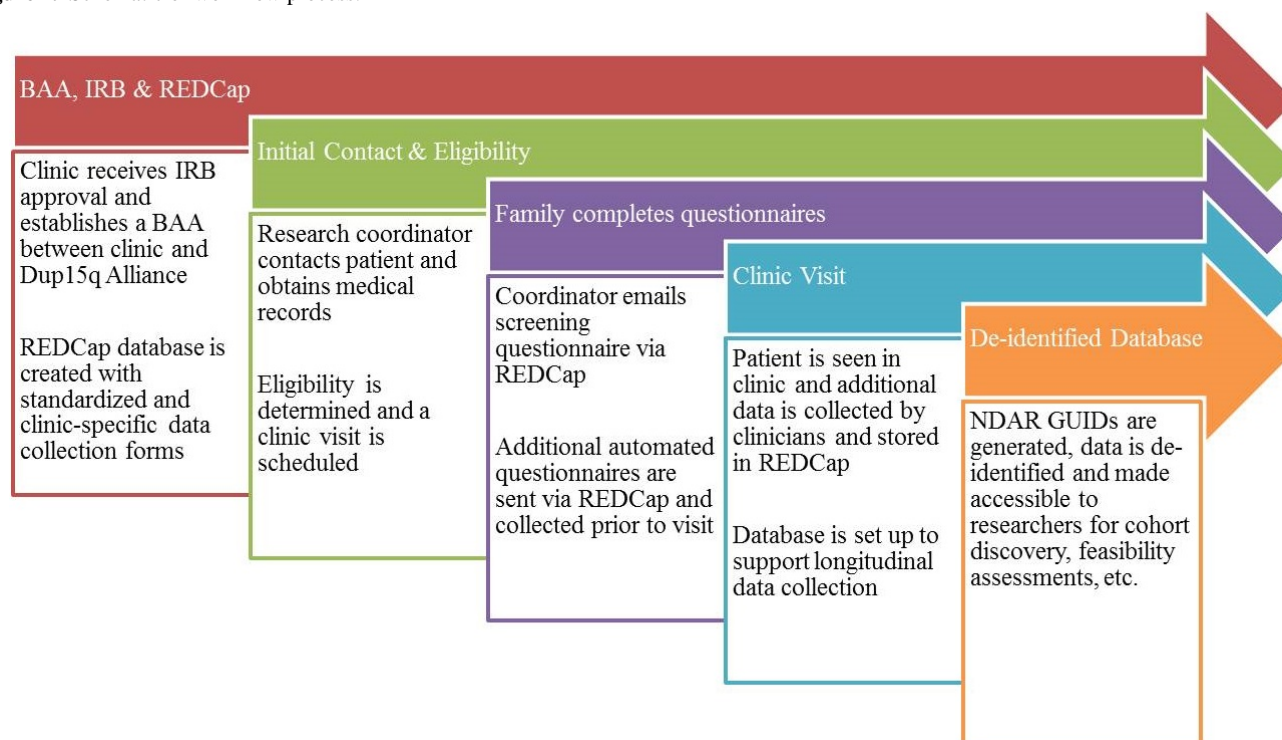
BAA, IRB & REDCap

Clinic receives IRB approval and establishes a BAA between clinic and Dup15q Alliance

REDCap database is created with standardized and clinic-specific data collection forms

Initial Contact & Eligibility

Research coordinator contacts patient and obtains medical records

Eligibility is determined and a clinic visit is scheduled

Family completes questionnaires

Coordinator emails screening questionnaire via REDCap

Additional automated questionnaires are sent via REDCap and collected prior to visit

Clinic Visit

Patient is seen in clinic and additional data is collected by clinicians and stored in REDCap

Database is set up to support longitudinal data collection

De-identified Database

NDAR GUIDs are generated, data is de-identified and made accessible to researchers for cohort discovery, feasibility assessments, etc.